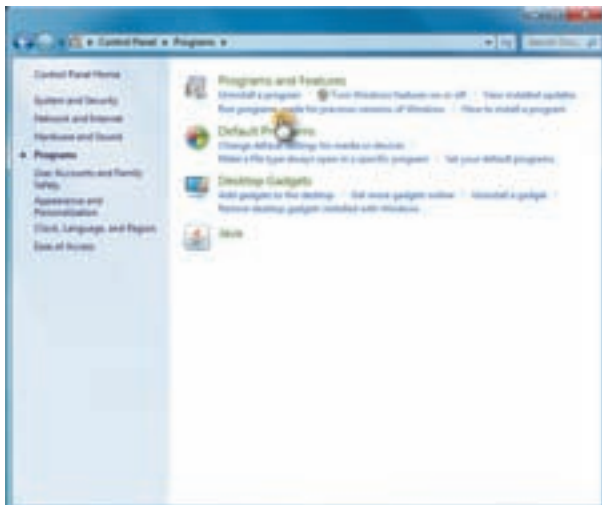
▸ Control Panel ▸ Programs ▸

Search Cont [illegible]

Control Panel Home

System and Security

Network and Internet

Hardware and Sound

Programs

User Accounts and Family Safety

Appearance and Personalization

Clock, Language, and Region

Ease of Access

Programs and Features
Uninstall a program | Turn Windows features on or off | View installed updates
Run programs made for previous versions of Windows | How to install a program

Default Programs
Change default settings for media or devices
Make a file type always open in a specific program | Set your default programs

Desktop Gadgets
Add gadgets to the desktop | Get more gadgets online | Uninstall a gadget |
Remove desktop gadgets installed with Windows

Java